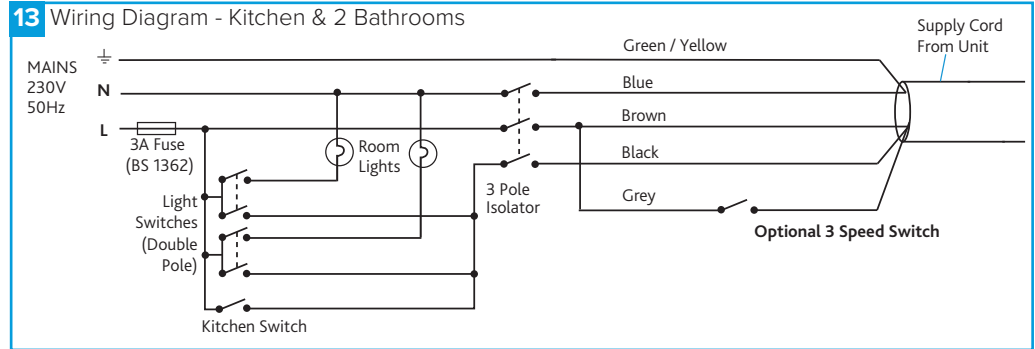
13 Wiring Diagram - Kitchen & 2 Bathrooms

MAINS
230V
50Hz

N

L

3A Fuse
(BS 1362)

Light
Switches
(Double
Pole)

Kitchen Switch

Room
Lights

3 Pole
Isolator

Green / Yellow

Blue

Brown

Black

Grey

Optional 3 Speed Switch

Supply Cord
From Unit